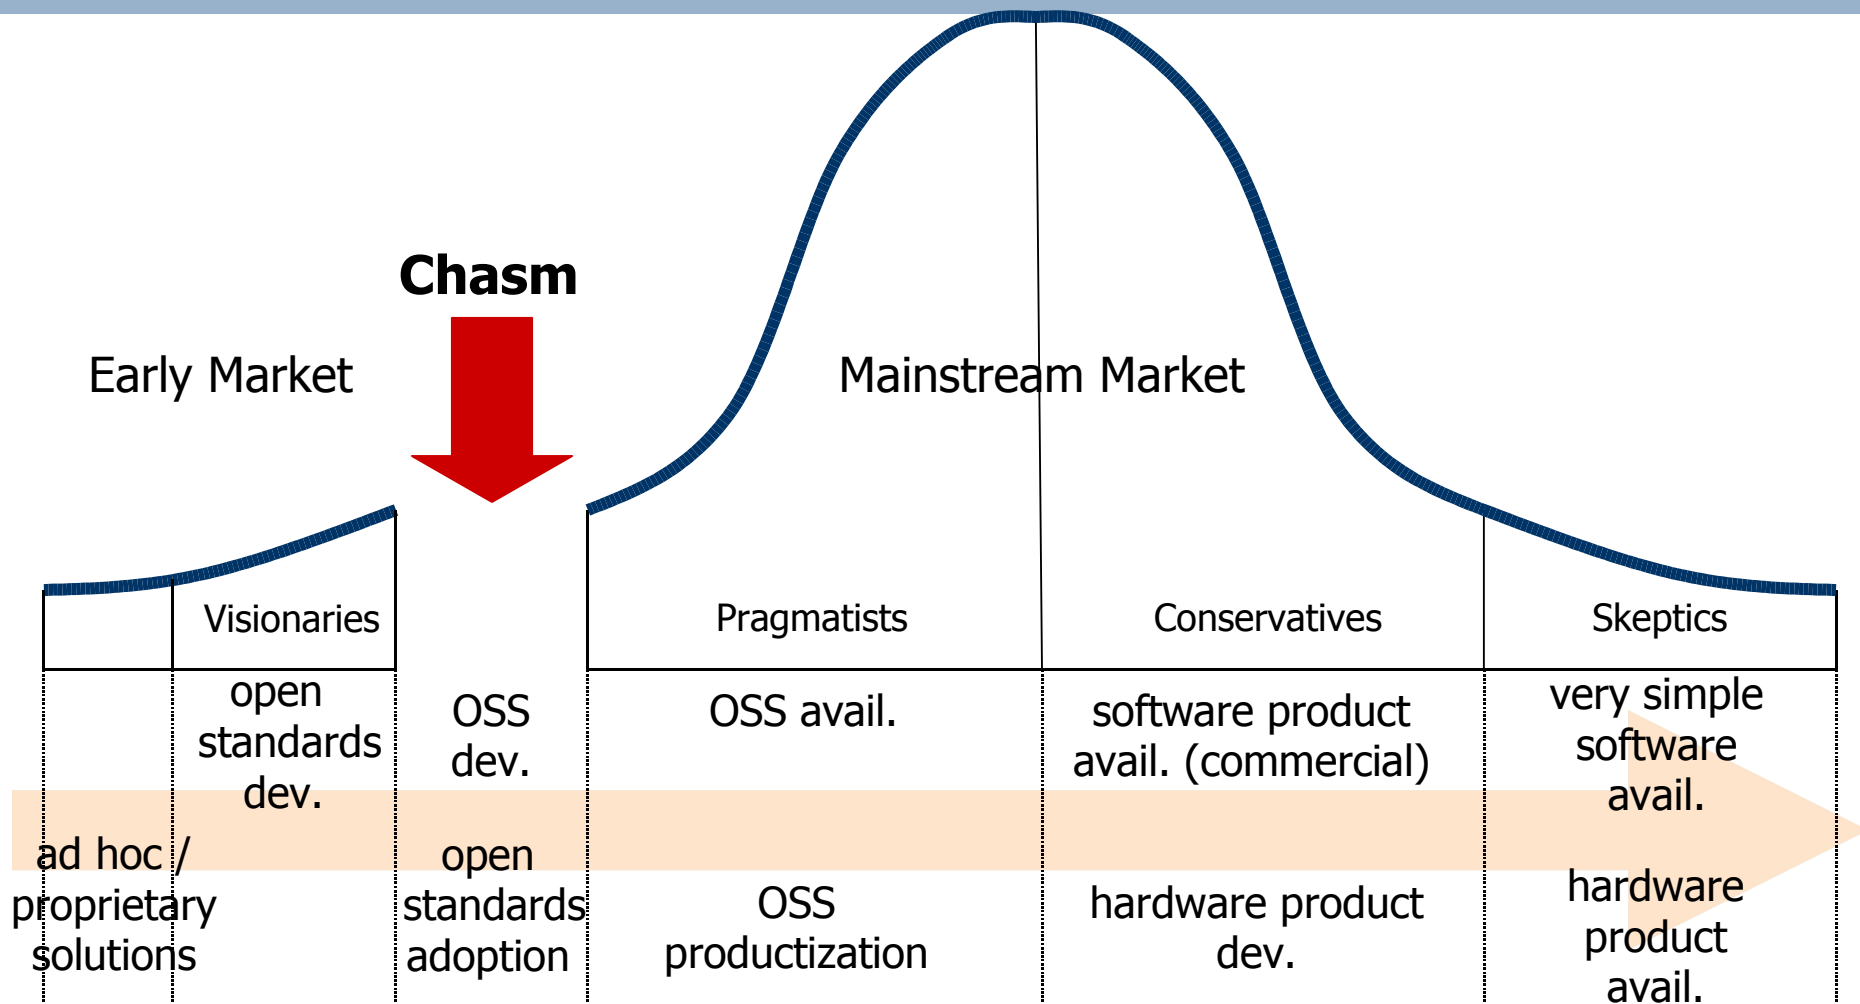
Chasm

Early Market

Mainstream Market

Visionaries

Pragmatists

Conservatives

Skeptics

open standards dev.

OSS dev.

OSS avail.

software product avail. (commercial)

very simple software avail.

ad hoc / proprietary solutions

open standards adoption

OSS productization

hardware product dev.

hardware product avail.